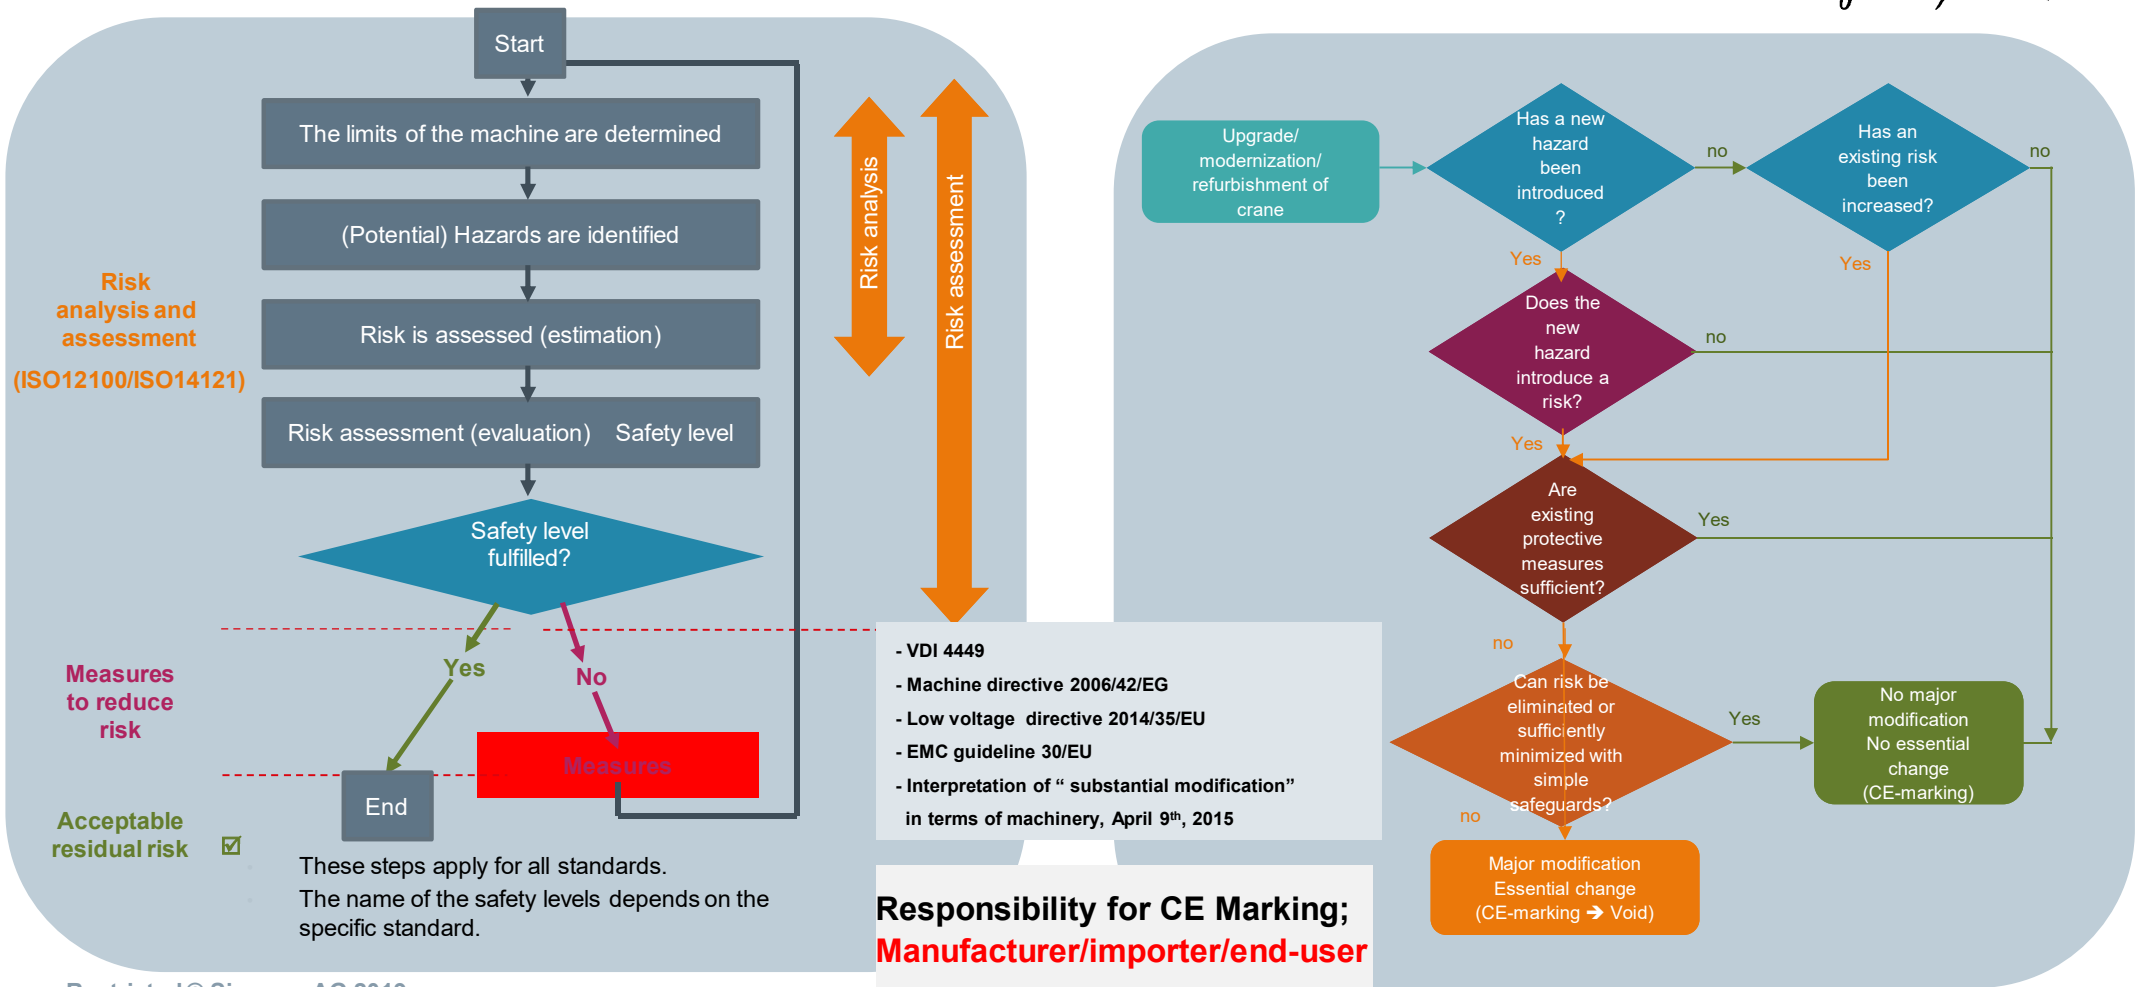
Start

The limits of the machine are determined

(Potential) Hazards are identified

Risk is assessed (estimation)

Risk assessment (evaluation) Safety level

Safety level fulfilled?

Risk analysis and assessment (ISO12100/ISO14121)

Risk analysis

Risk assessment

Yes

No

Measures to reduce risk

Measures

End

Acceptable residual risk ☑

These steps apply for all standards.

The name of the safety levels depends on the specific standard.

- VDI 4449
- Machine directive 2006/42/EG
- Low voltage directive 2014/35/EU
- EMC guideline 30/EU
- Interpretation of " substantial modification" in terms of machinery, April 9th, 2015

Responsibility for CE Marking;
Manufacturer/importer/end-user

Upgrade/ modernization/ refurbishment of crane

Has a new hazard been introduced ?

no

Has an existing risk been increased?

no

Yes

Yes

Does the new hazard introduce a risk?

no

Yes

Are existing protective measures sufficient?

Yes

no

Can risk be eliminated or sufficiently minimized with simple safeguards?

Yes

No major modification No essential change (CE-marking)

no

Major modification Essential change (CE-marking ➔ Void)

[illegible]